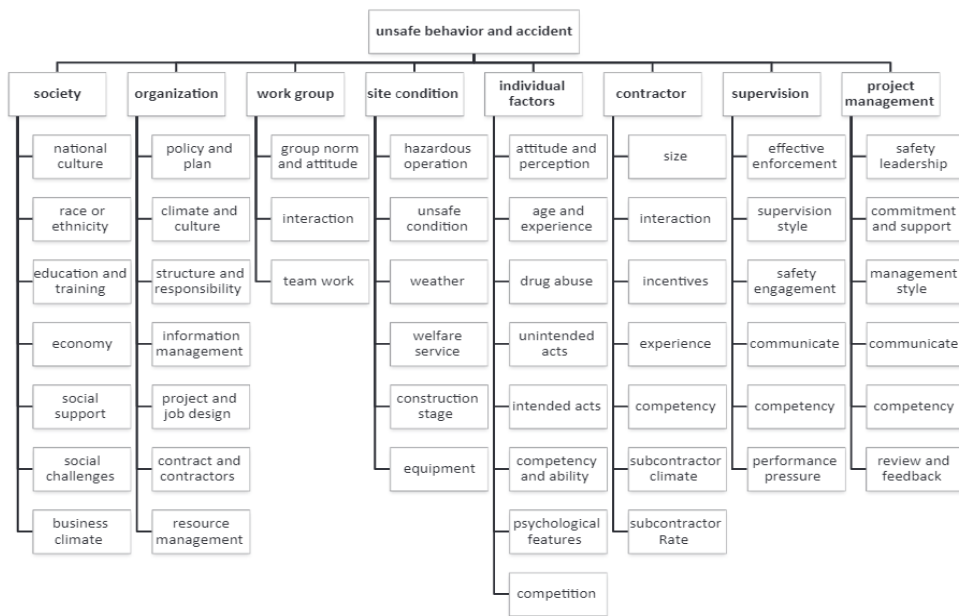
unsafe behavior and accident

society

national culture

race or ethnicity

education and training

economy

social support

social challenges

business climate

organization

policy and plan

climate and culture

structure and responsibility

information management

project and job design

contract and contractors

resource management

work group

group norm and attitude

interaction

team work

site condition

hazardous operation

unsafe condition

weather

welfare service

construction stage

equipment

individual factors

attitude and perception

age and experience

drug abuse

unintended acts

intended acts

competency and ability

psychological features

competition

contractor

size

interaction

incentives

experience

competency

subcontractor climate

subcontractor Rate

supervision

effective enforcement

supervision style

safety engagement

communicate

competency

performance pressure

project management

safety leadership

commitment and support

management style

communicate

competency

review and feedback